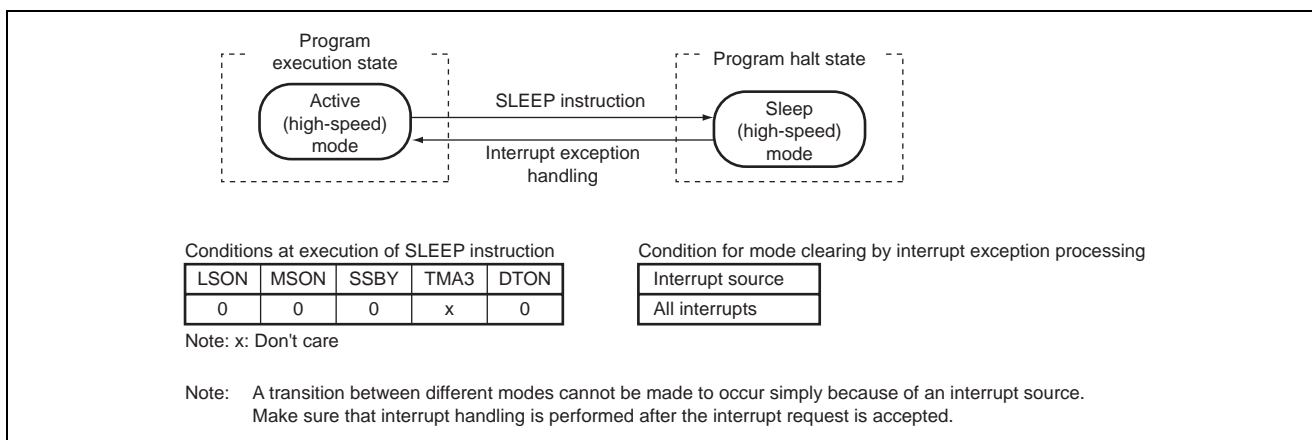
Program execution state

Active (high-speed) mode

SLEEP instruction

Interrupt exception handling

Program halt state

Sleep (high-speed) mode

Conditions at execution of SLEEP instruction

| LSON | MSON | SSBY | TMA3 | DTON |
|---|---|---|---|---|
| 0 | 0 | 0 | x | 0 |

Note: x: Don't care

Condition for mode clearing by interrupt exception processing

| Interrupt source |
|---|
| All interrupts |

Note: A transition between different modes cannot be made to occur simply because of an interrupt source. Make sure that interrupt handling is performed after the interrupt request is accepted.